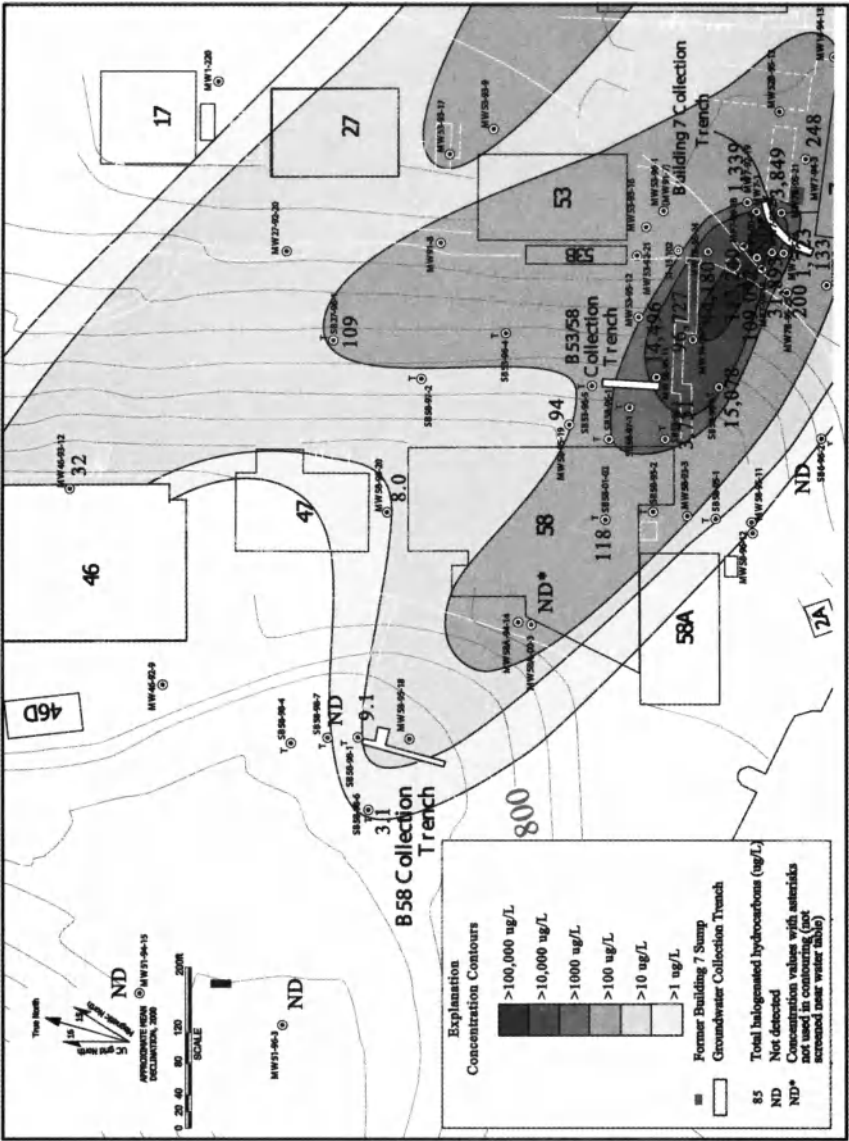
17
MW1-220
27
MW27-92-20
MW53-93-17
MW53-93-9
53
Building 7 Collection Trench
1,339
3,849
248
133
53B
B53/58 Collection Trench
14,496
109
MW7-8
SB37-01
200
1,723
15,078
3,751
94
MW46-93-12
32
8.0
47
46
58
118
ND*
ND
58A
2A
46D
MW46-92-9
ND
9.1
3.1
B58 Collection Trench
800
MW58-95-18
ND
MW51-94-15
ND
MW51-95-3
True North
APPROXIMATE MEAN DECLINATION, 2000
0 20 40 80 120 200ft
SCALE
Explanation
Concentration Contours
>100,000 ug/L
>10,000 ug/L
>1000 ug/L
>100 ug/L
>10 ug/L
>1 ug/L
Former Building 7 Sump
Groundwater Collection Trench
85 Total halogenated hydrocarbons (ug/L)
ND Not detected
ND* Concentration values with asterisks not used in contouring (not screened near water table)